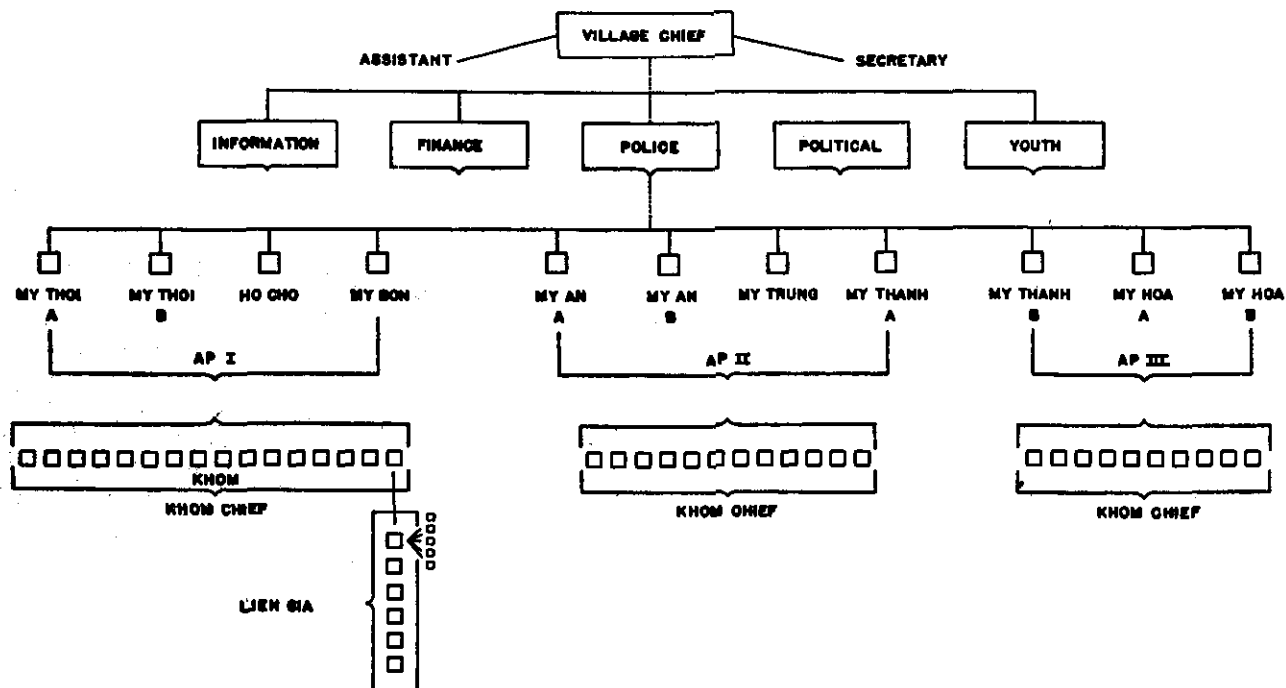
VILLAGE CHIEF

ASSISTANT

SECRETARY

INFORMATION

FINANCE

POLICE

POLITICAL

YOUTH

MY THOI A

MY THOI B

HO CHO

MY BON

MY AN A

MY AN B

MY TRUNG

MY THANH A

MY THANH B

MY HOA A

MY HOA B

AP I

AP II

AP III

KHOM

KHOM CHIEF

KHOM CHIEF

KHOM CHIEF

LIEN GIA